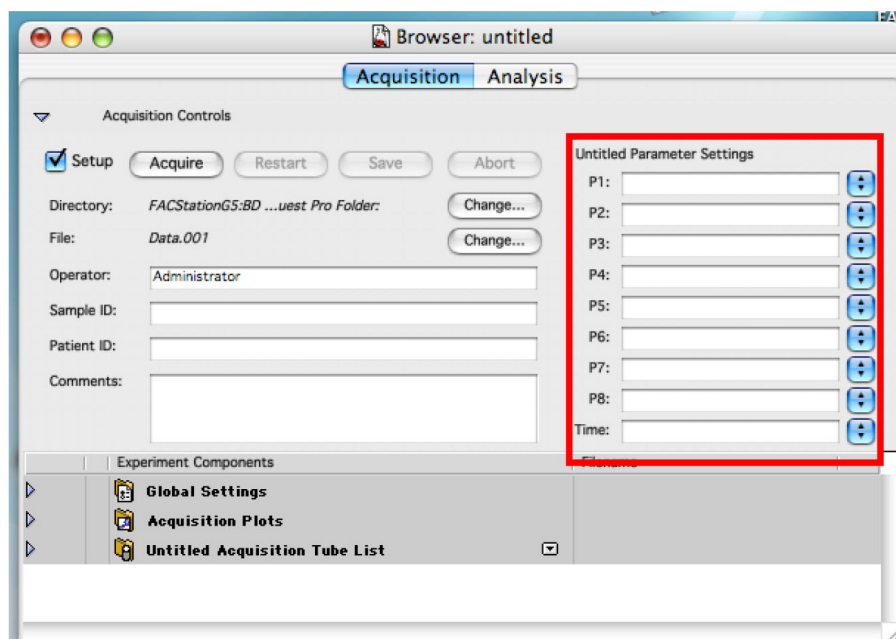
Browser: untitled

Acquisition Analysis

Acquisition Controls

Setup Acquire Restart Save Abort

Directory: FACStationG5:BD ...uest Pro Folder: Change...

File: Data.001 Change...

Operator: Administrator

Sample ID:

Patient ID:

Comments:

Untitled Parameter Settings

P1:

P2:

P3:

P4:

P5:

P6:

P7:

P8:

Time:

Experiment Components

Global Settings

Acquisition Plots

Untitled Acquisition Tube List